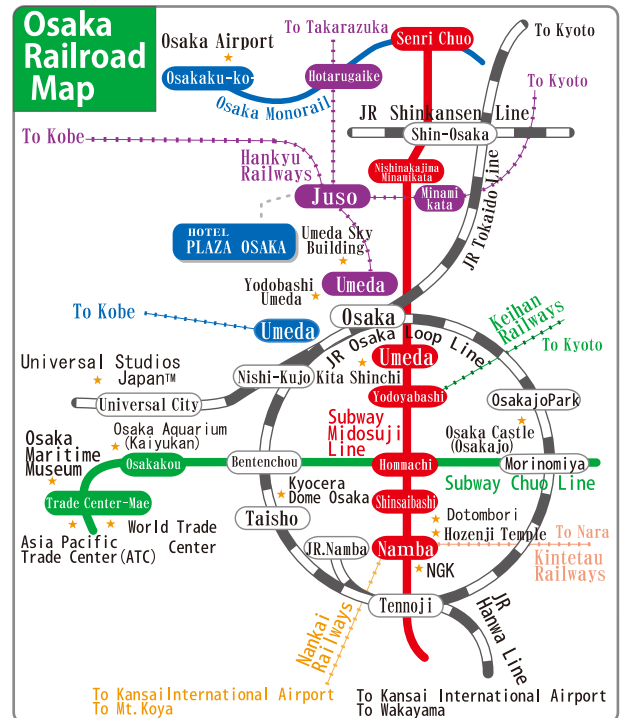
Osaka Railroad Map

Osaka Airport
To Takarazuka
Senri Chuo
To Kyoto
Osakaku-ko
Hotarugaike
To Kyoto
Osaka Monorail
JR Shinkansen Line
Shin-Osaka
To Kobe
Hankyu Railways
Nishinakajima Minamikata
Minami kata
Juso
JR Tokaido Line
HOTEL PLAZA OSAKA
Umeda Sky Building
Umeda
Yodobashi Umeda
To Kobe
Umeda
Osaka
Keihan Railways
JR Osaka Loop Line
To Kyoto
Umeda
Universal Studios Japan™
Nishi-Kujo
Kita Shinchi
Yodoyabashi
Universal City
OsakajoPark
Subway Midosuji Line
Osaka Aquarium (Kaiyukan)
Osaka Castle (Osakajo)
Osaka Maritime Museum
Osakakou
Bentenchou
Hommachi
Morinomiya
Subway Chuo Line
Kyocera Dome Osaka
Shinsaibashi
Trade Center-Mae
Dotombori
Taisho
Hozenji Temple
To Nara
World Trade Center
Asia Pacific Trade Center(ATC)
JR.Namba
Namba
Kintetsu Railways
NGK
Tennoji
Nankai Railways
JR Hanwa Line
To KansaiInternational Airport
To Mt.Koya
To Kansai International Airport
To Wakayama